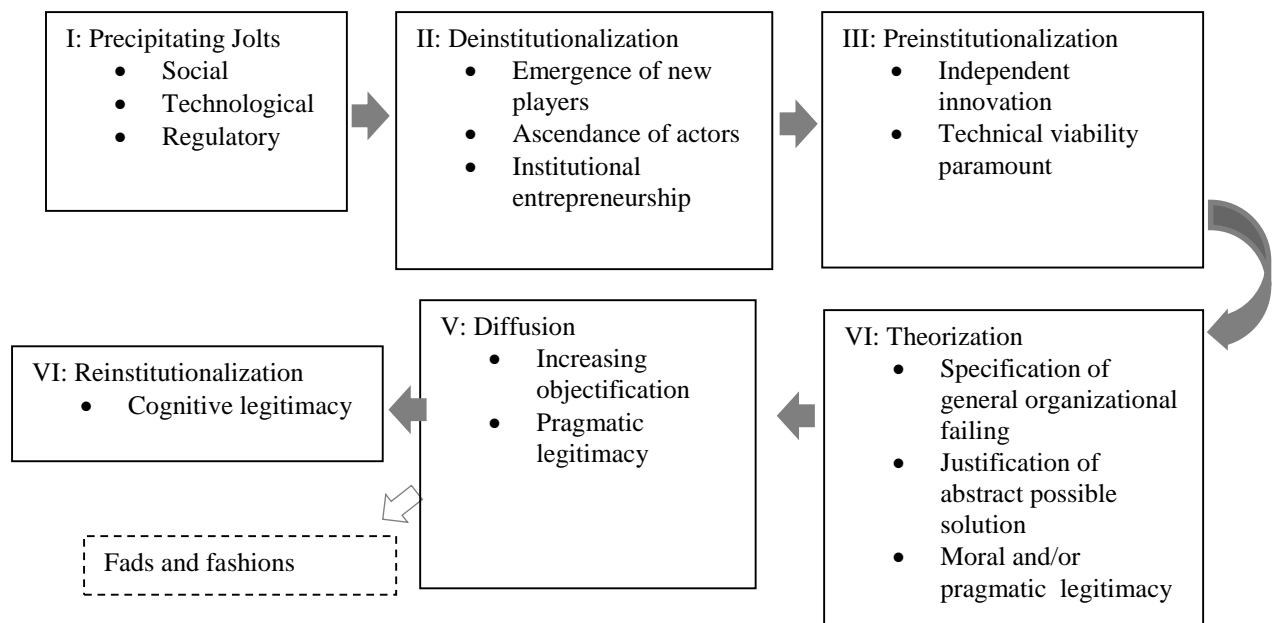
I: Precipitating Jolts
- Social
- Technological
- Regulatory

II: Deinstitutionalization
- Emergence of new players
- Ascendance of actors
- Institutional entrepreneurship

III: Preinstitutionalization
- Independent innovation
- Technical viability paramount

VI: Theorization
- Specification of general organizational failing
- Justification of abstract possible solution
- Moral and/or pragmatic legitimacy

V: Diffusion
- Increasing objectification
- Pragmatic legitimacy

VI: Reinstitutionalization
- Cognitive legitimacy

Fads and fashions